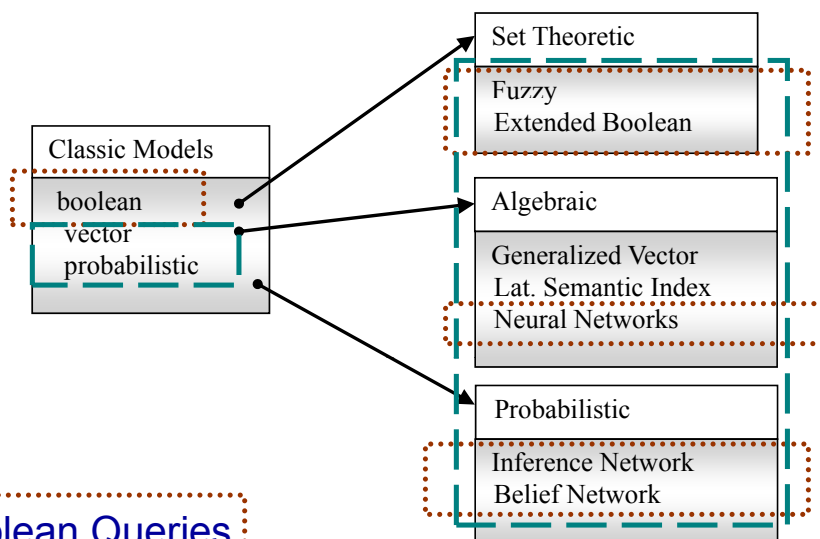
Classic Models
boolean
vector
probabilistic

Set Theoretic
Fuzzy
Extended Boolean

Algebraic
Generalized Vector
Lat. Semantic Index
Neural Networks

Probabilistic
Inference Network
Belief Network

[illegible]lean Queries